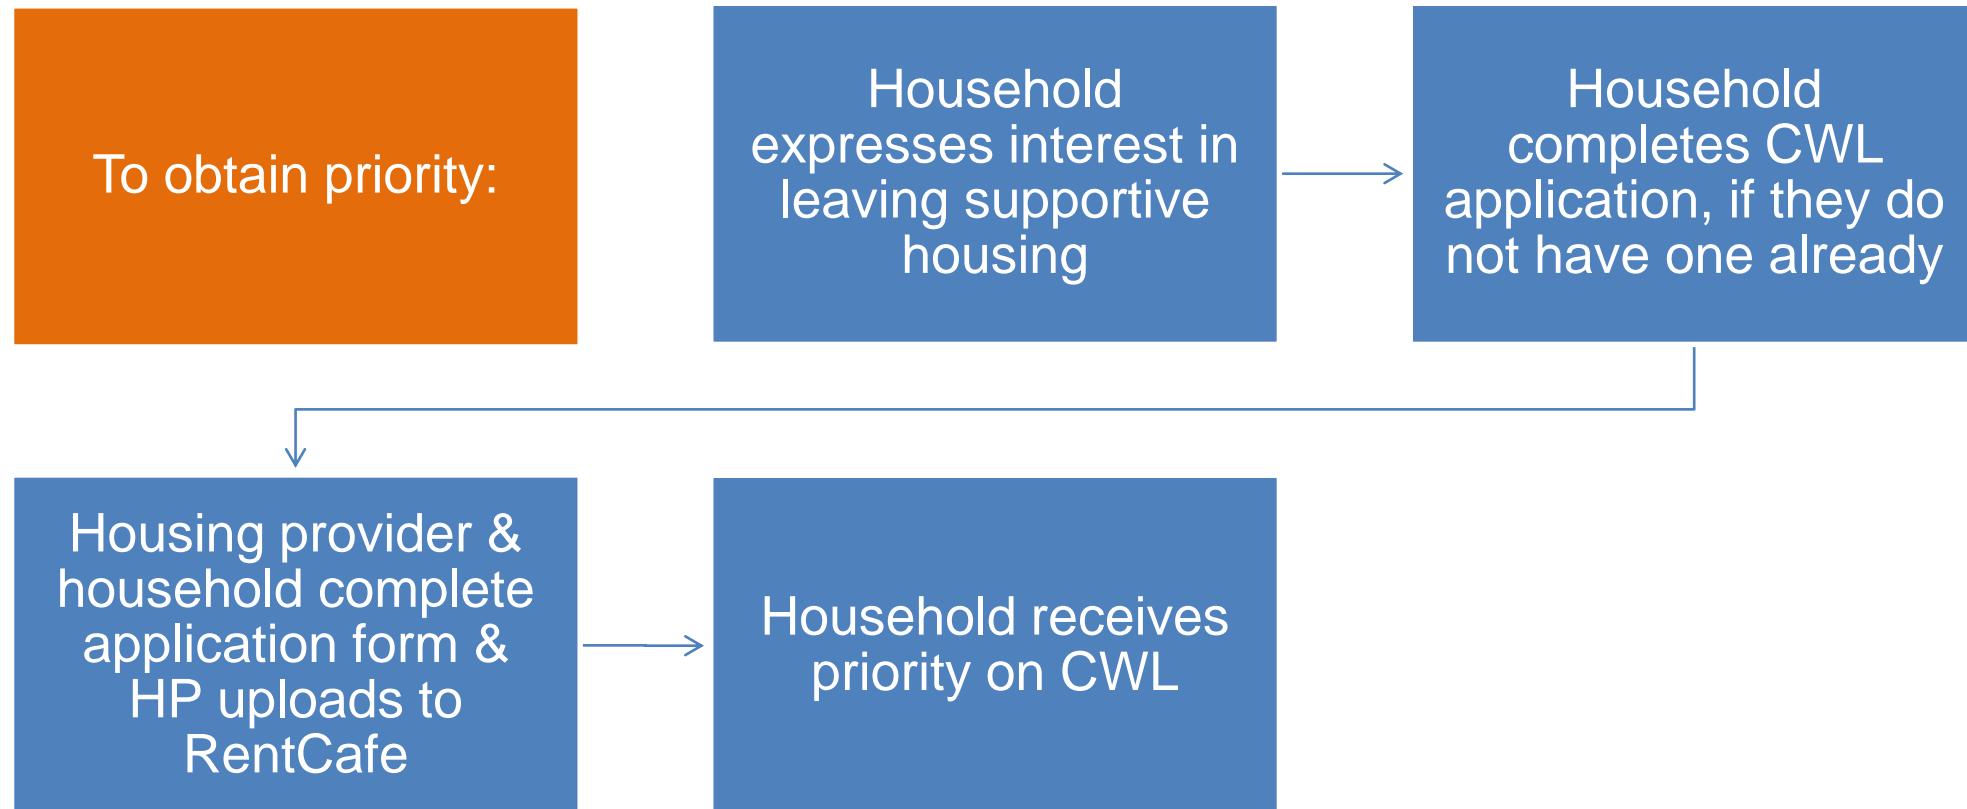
To obtain priority:

Household expresses interest in leaving supportive housing

Household completes CWL application, if they do not have one already

Housing provider & household complete application form & HP uploads to RentCafe

Household receives priority on CWL